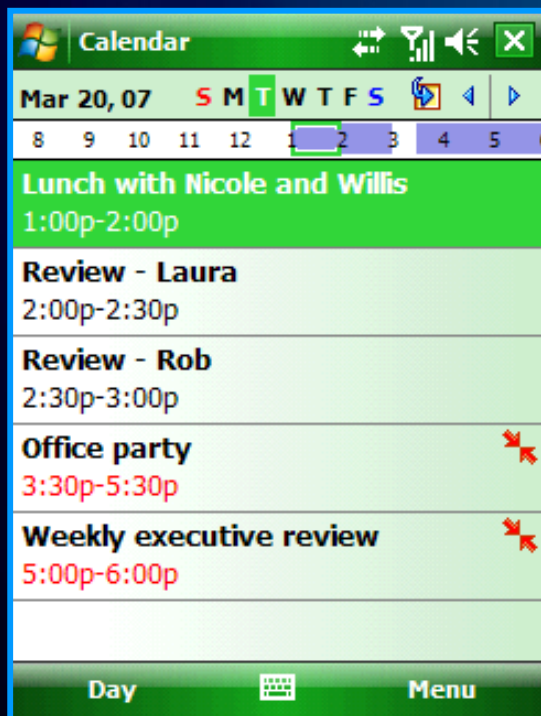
Calendar

Mar 20, 07 S M T W T F S

8 9 10 11 12 1 2 3 4 5

Lunch with Nicole and Willis
1:00p-2:00p

Review - Laura
2:00p-2:30p

Review - Rob
2:30p-3:00p

Office party
3:30p-5:30p

Weekly executive review
5:00p-6:00p

Day Menu